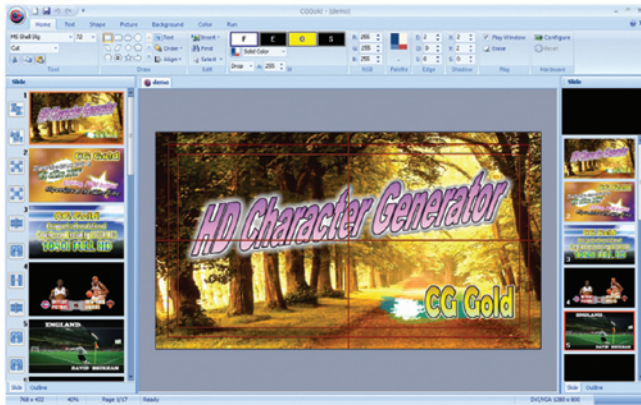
CGGold - [demo]

Home Text Shape Picture Background Color Run

MS Shell Dlg 72

Text Draw Edit Fill Palette Edge Shadow Play Hardware

Text
Order
Align
Insert
Find
Select

F E D S

Solid Color

Drop 255

R: 255 G: 255 B: 255

R: 2 G: 0 B: 0

X: 2 Y: 2 Z: 0

Play Window
Erase

Configure
Reset

Slide

demo

HD Character Generator

CG Gold

ENGLAND

DAVID BECKHAM

Slide Outline

768 × 432 40% Page 3/17 Ready DVI/VGA 1280 × 800